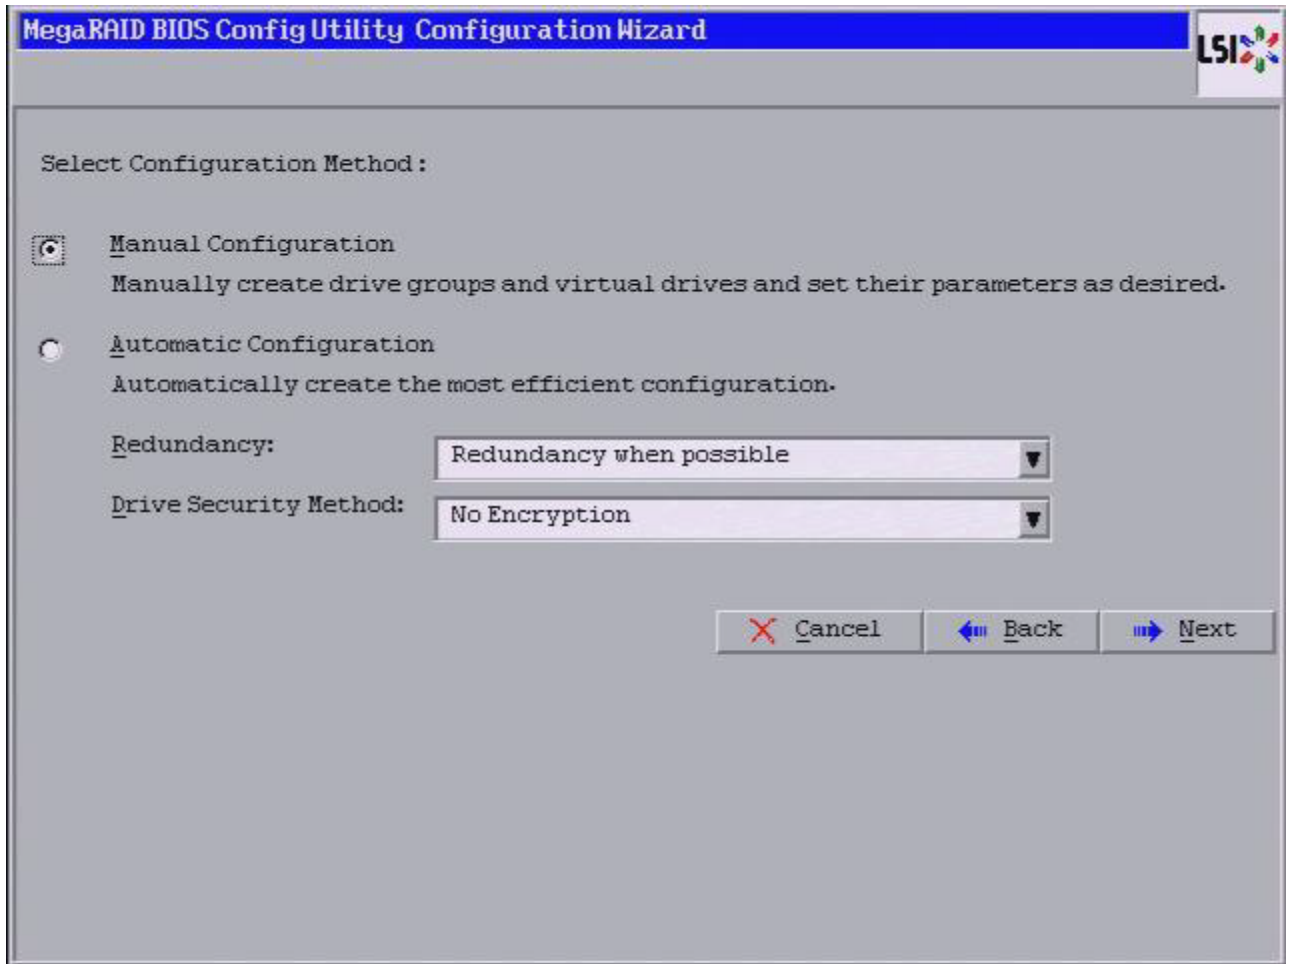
MegaRAID BIOS Config Utility Configuration Wizard

LSI

Select Configuration Method:

Manual Configuration

Manually create drive groups and virtual drives and set their parameters as desired.

Automatic Configuration

Automatically create the most efficient configuration.

Redundancy: Redundancy when possible

Drive Security Method: No Encryption

Cancel Back Next